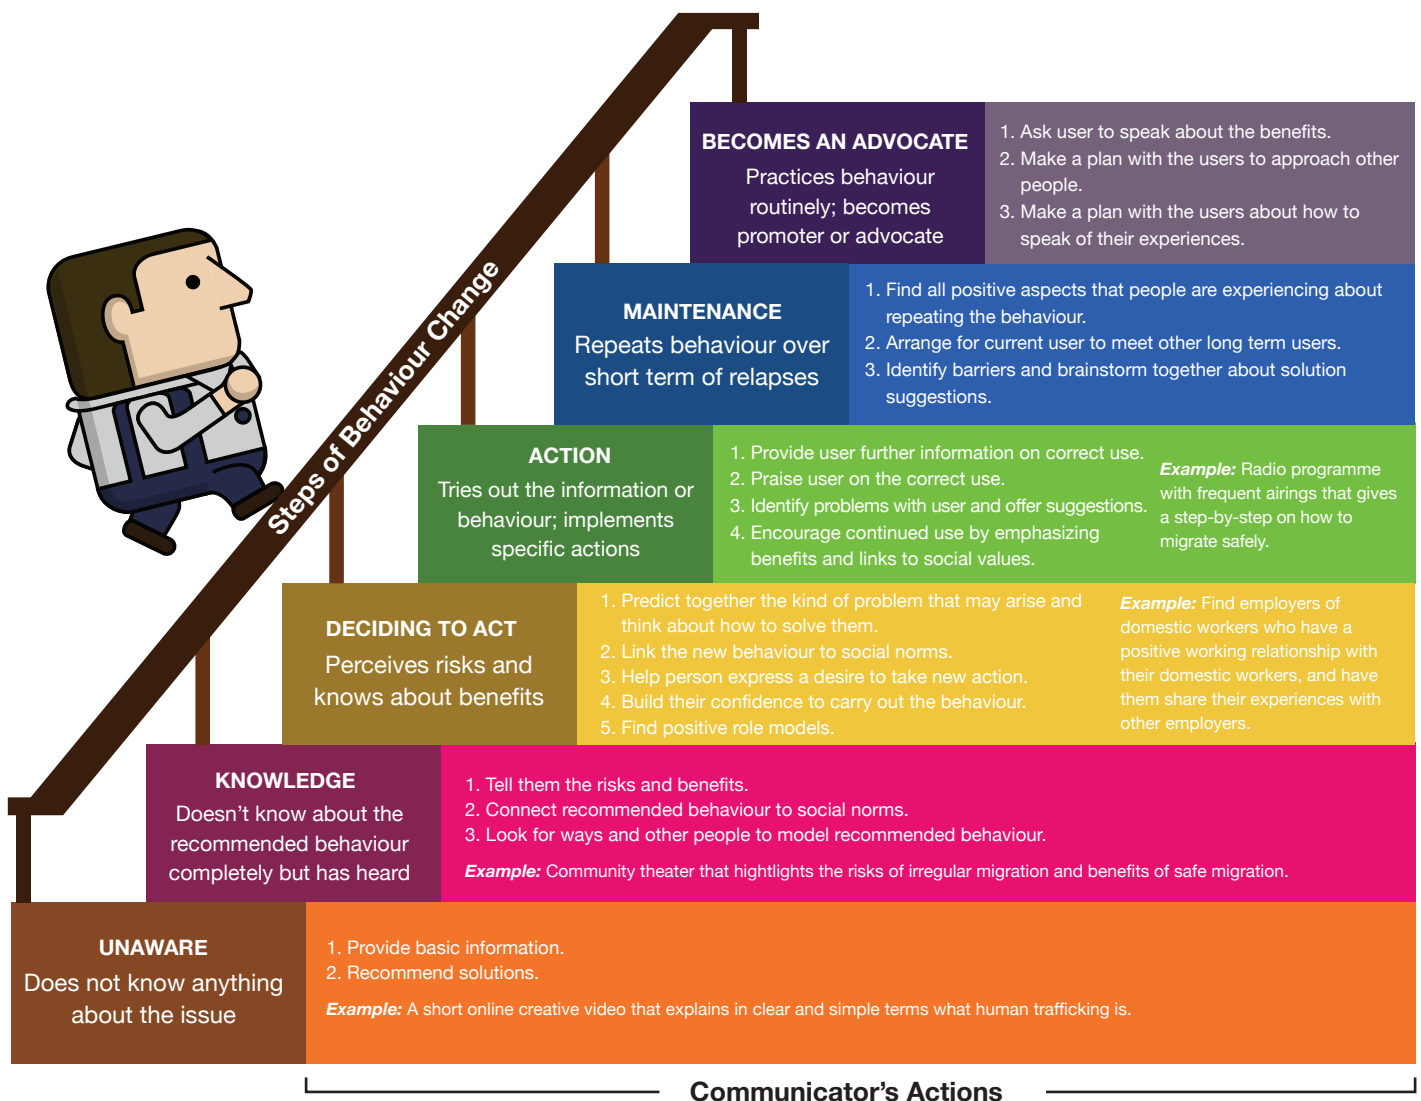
Steps of Behaviour Change

BECOMES AN ADVOCATE
Practices behaviour routinely; becomes promoter or advocate

1. Ask user to speak about the benefits.
2. Make a plan with the users to approach other people.
3. Make a plan with the users about how to speak of their experiences.

MAINTENANCE
Repeats behaviour over short term of relapses

1. Find all positive aspects that people are experiencing about repeating the behaviour.
2. Arrange for current user to meet other long term users.
3. Identify barriers and brainstorm together about solution suggestions.

ACTION
Tries out the information or behaviour; implements specific actions

1. Provide user further information on correct use.
2. Praise user on the correct use.
3. Identify problems with user and offer suggestions.
4. Encourage continued use by emphasizing benefits and links to social values.

Example: Radio programme with frequent airings that gives a step-by-step on how to migrate safely.

DECIDING TO ACT
Perceives risks and knows about benefits

1. Predict together the kind of problem that may arise and think about how to solve them.
2. Link the new behaviour to social norms.
3. Help person express a desire to take new action.
4. Build their confidence to carry out the behaviour.
5. Find positive role models.

Example: Find employers of domestic workers who have a positive working relationship with their domestic workers, and have them share their experiences with other employers.

KNOWLEDGE
Doesn't know about the recommended behaviour completely but has heard

1. Tell them the risks and benefits.
2. Connect recommended behaviour to social norms.
3. Look for ways and other people to model recommended behaviour.

Example: Community theater that hightlights the risks of irregular migration and benefits of safe migration.

UNAWARE
Does not know anything about the issue

1. Provide basic information.
2. Recommend solutions.

Example: A short online creative video that explains in clear and simple terms what human trafficking is.

Communicator's Actions